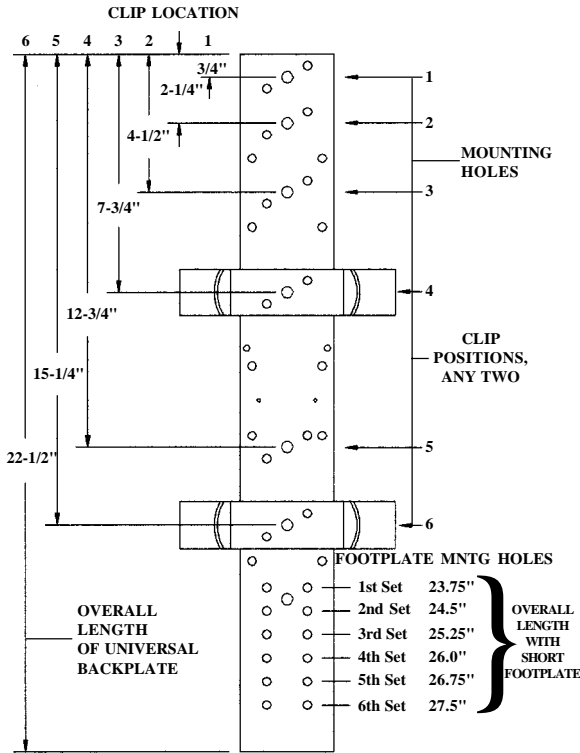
CLIP LOCATION

6 5 4 3 2 1

3/4"
2-1/4"
4-1/2"
7-3/4"
12-3/4"
15-1/4"
22-1/2"

1
2
3
4
5
6

MOUNTING HOLES

CLIP POSITIONS, ANY TWO

FOOTPLATE MNTG HOLES

| | |
|---|---|
| 1st Set | 23.75" |
| 2nd Set | 24.5" |
| 3rd Set | 25.25" |
| 4th Set | 26.0" |
| 5th Set | 26.75" |
| 6th Set | 27.5" |

OVERALL LENGTH WITH SHORT FOOTPLATE

OVERALL LENGTH OF UNIVERSAL BACKPLATE